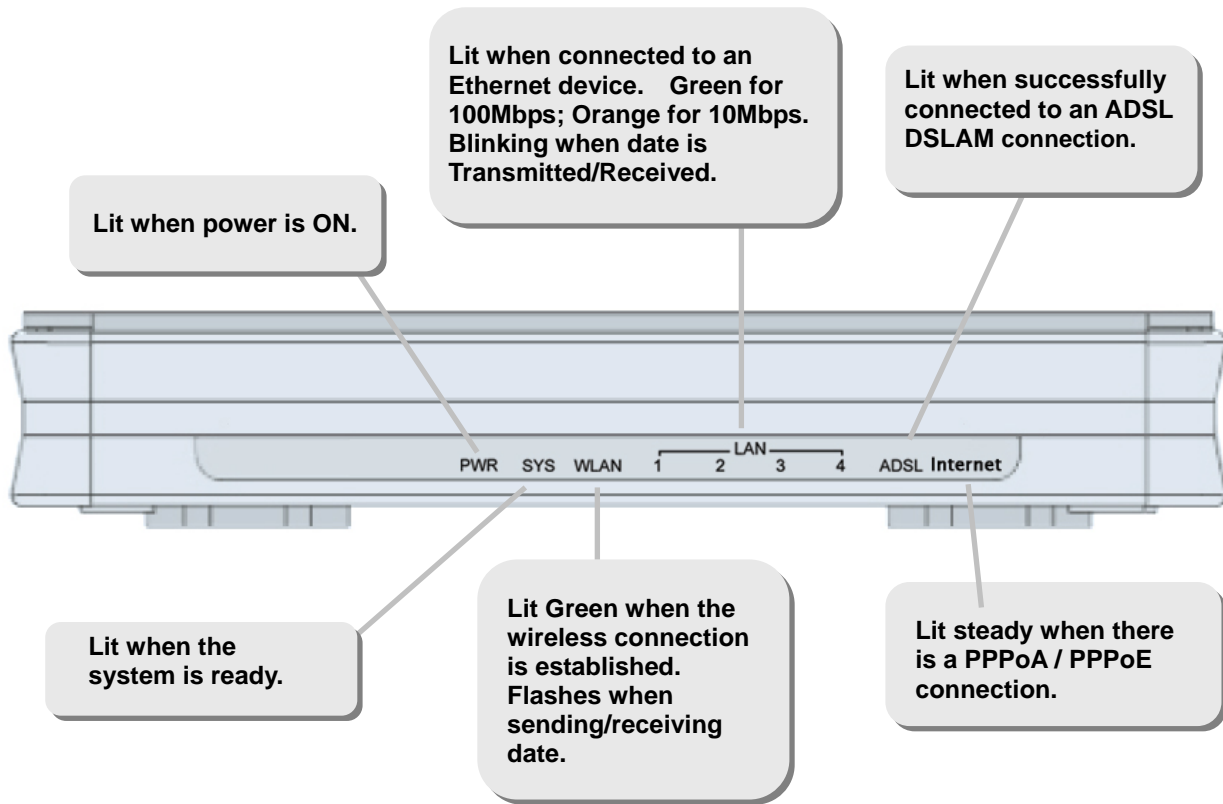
Lit when connected to an Ethernet device. Green for 100Mbps; Orange for 10Mbps. Blinking when date is Transmitted/Received.

Lit when successfully connected to an ADSL DSLAM connection.

Lit when power is ON.

PWR SYS WLAN LAN 1 2 3 4 ADSL Internet

Lit when the system is ready.

Lit Green when the wireless connection is established. Flashes when sending/receiving date.

Lit steady when there is a PPPoA / PPPoE connection.